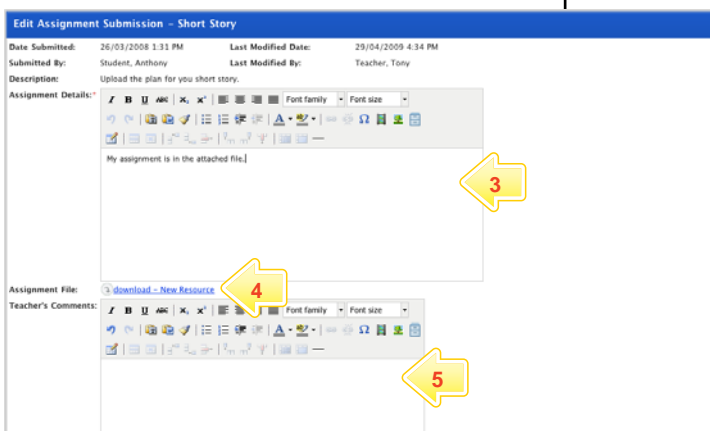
Edit Assignment Submission - Short Story

Date Submitted: 26/03/2008 1:31 PM
Last Modified Date: 29/04/2009 4:34 PM
Submitted By: Student, Anthony
Last Modified By: Teacher, Tony
Description: Upload the plan for you short story.
Assignment Details:*

I B U ABC $x_2$ $x^2$ Font family Font size

My assignment is in the attached file.

3

Assignment File: download - New Resource

4

Teacher's Comments:

I B U ABC $x_2$ $x^2$ Font family Font size

5